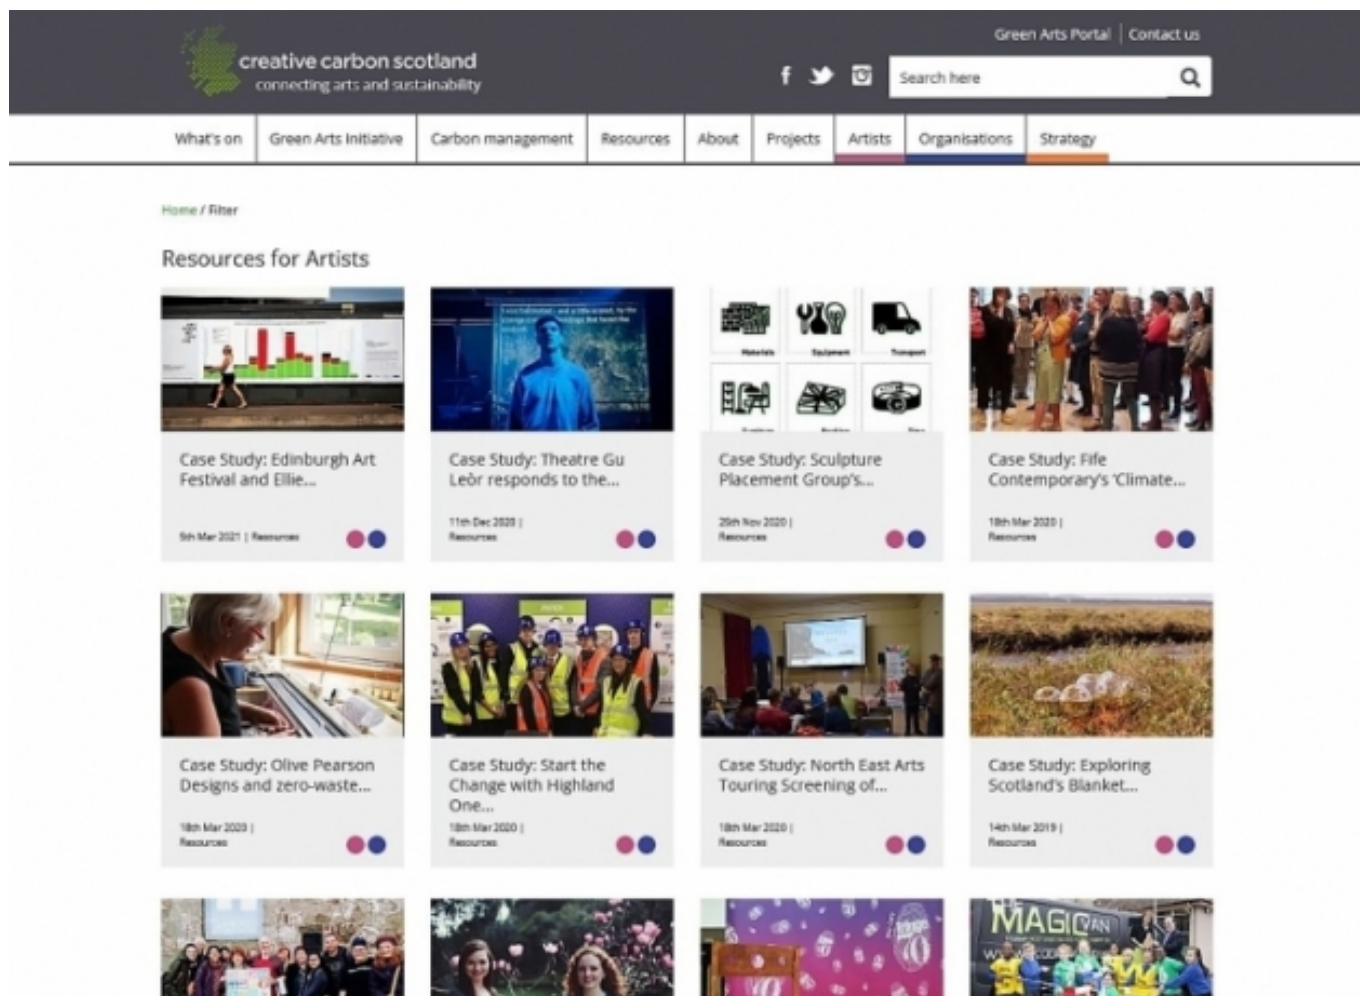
creative carbon scotland
connecting arts and sustainability

Green Arts Portal | Contact us

Search here

What's on | Green Arts Initiative | Carbon management | Resources | About | Projects | Artists | Organisations | Strategy

Home / Filter

Resources for Artists

Case Study: Edinburgh Art Festival and Ellie...
5th Mar 2021 | Resources

Case Study: Theatre Gu Leòr responds to the...
11th Dec 2020 | Resources

Case Study: Sculpture Placement Group's...
25th Nov 2020 | Resources

Case Study: Fife Contemporary's 'Climate...
18th Mar 2020 | Resources

Case Study: Olive Pearson Designs and zero-waste...
18th Mar 2020 | Resources

Case Study: Start the Change with Highland One...
18th Mar 2020 | Resources

Case Study: North East Arts Touring Screening of...
18th Mar 2020 | Resources

Case Study: Exploring Scotland's Blanket...
14th Mar 2019 | Resources

MAGIC VAN